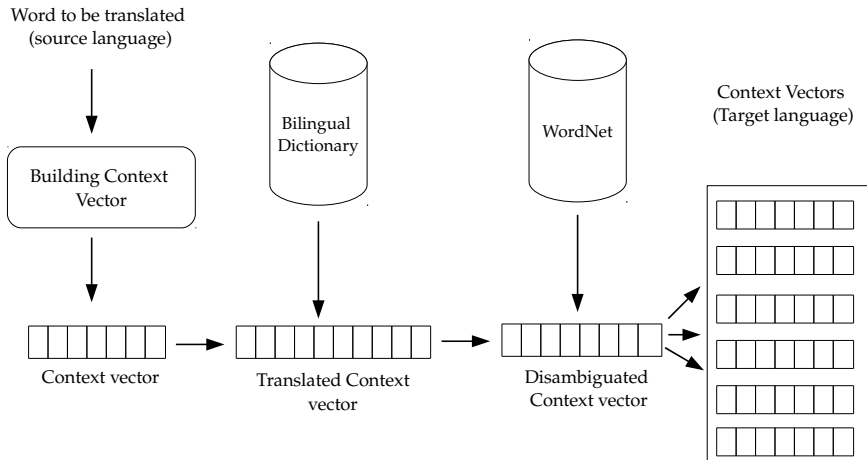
Word to be translated
(source language)

Building Context Vector

Bilingual Dictionary

WordNet

Context Vectors
(Target language)

Context vector

Translated Context vector

Disambiguated Context vector